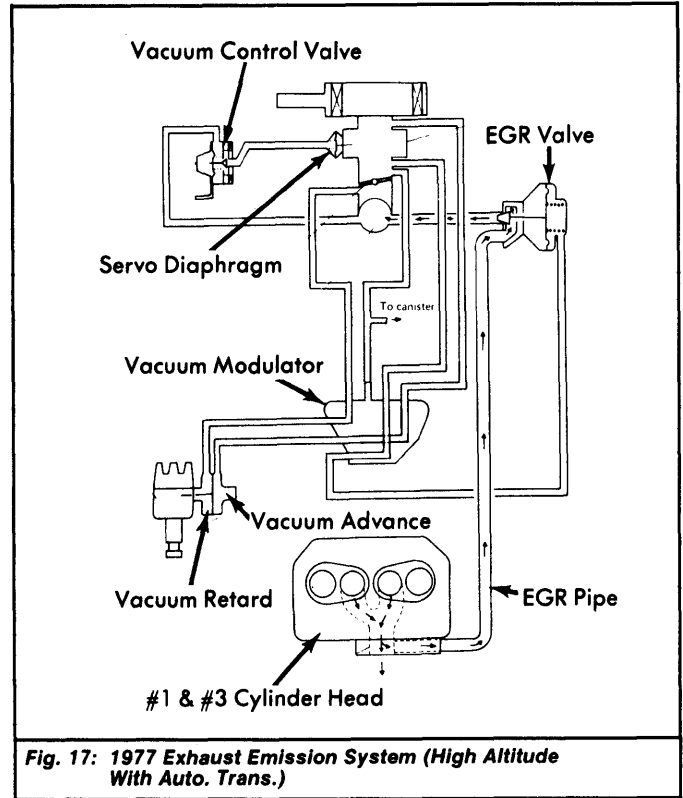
Vacuum Control Valve

EGR Valve

Servo Diaphragm

To canister

Vacuum Modulator

Vacuum Advance

Vacuum Retard

EGR Pipe

#1 & #3 Cylinder Head

Fig. 17: 1977 Exhaust Emission System (High Altitude With Auto. Trans.)